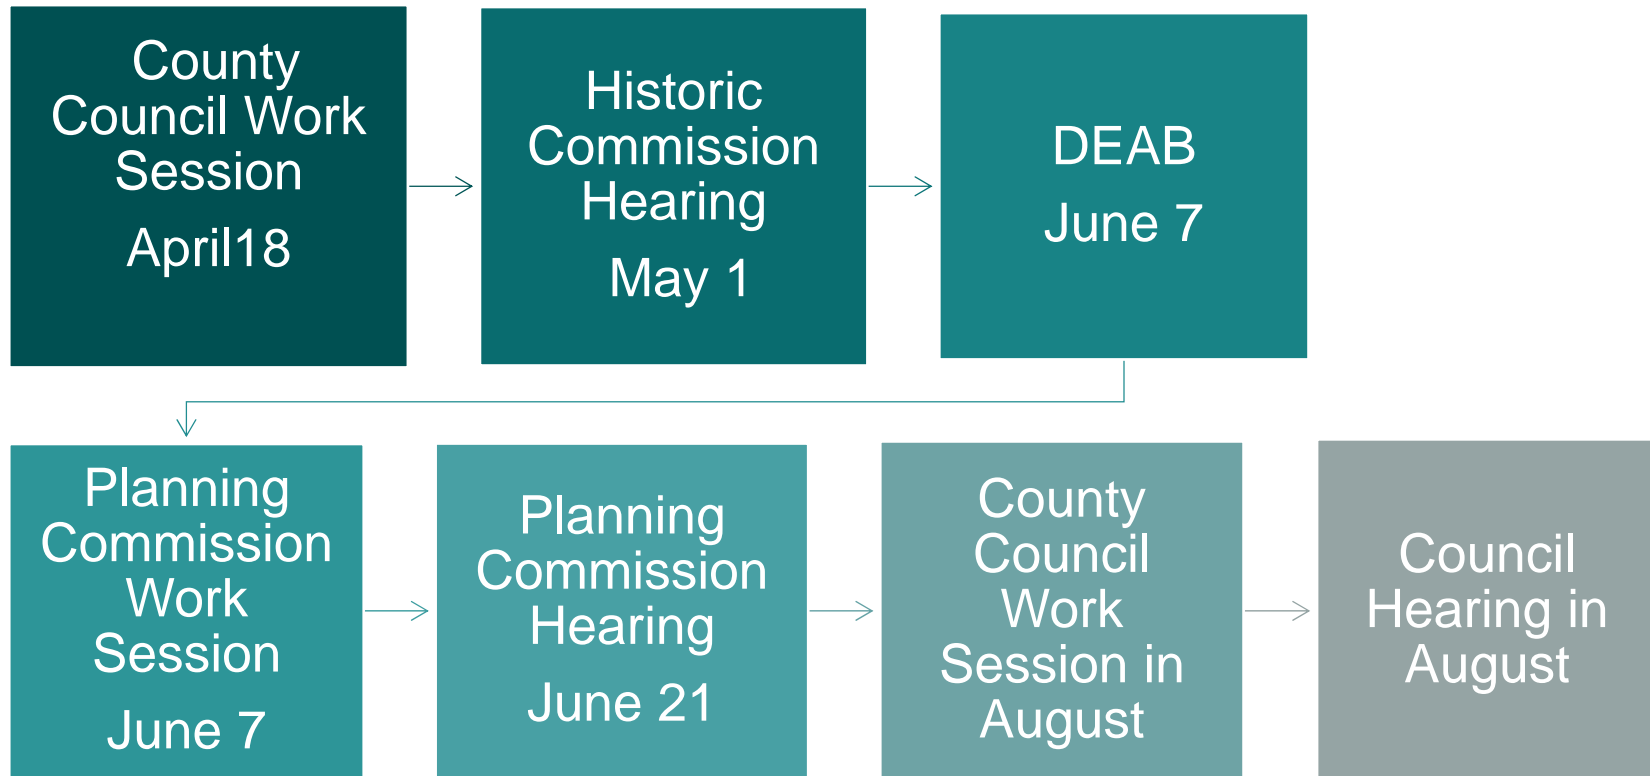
County Council Work Session

April18

Historic Commission Hearing

May 1

DEAB

June 7

Planning Commission Work Session

June 7

Planning Commission Hearing

June 21

County Council Work Session in August

Council Hearing in August